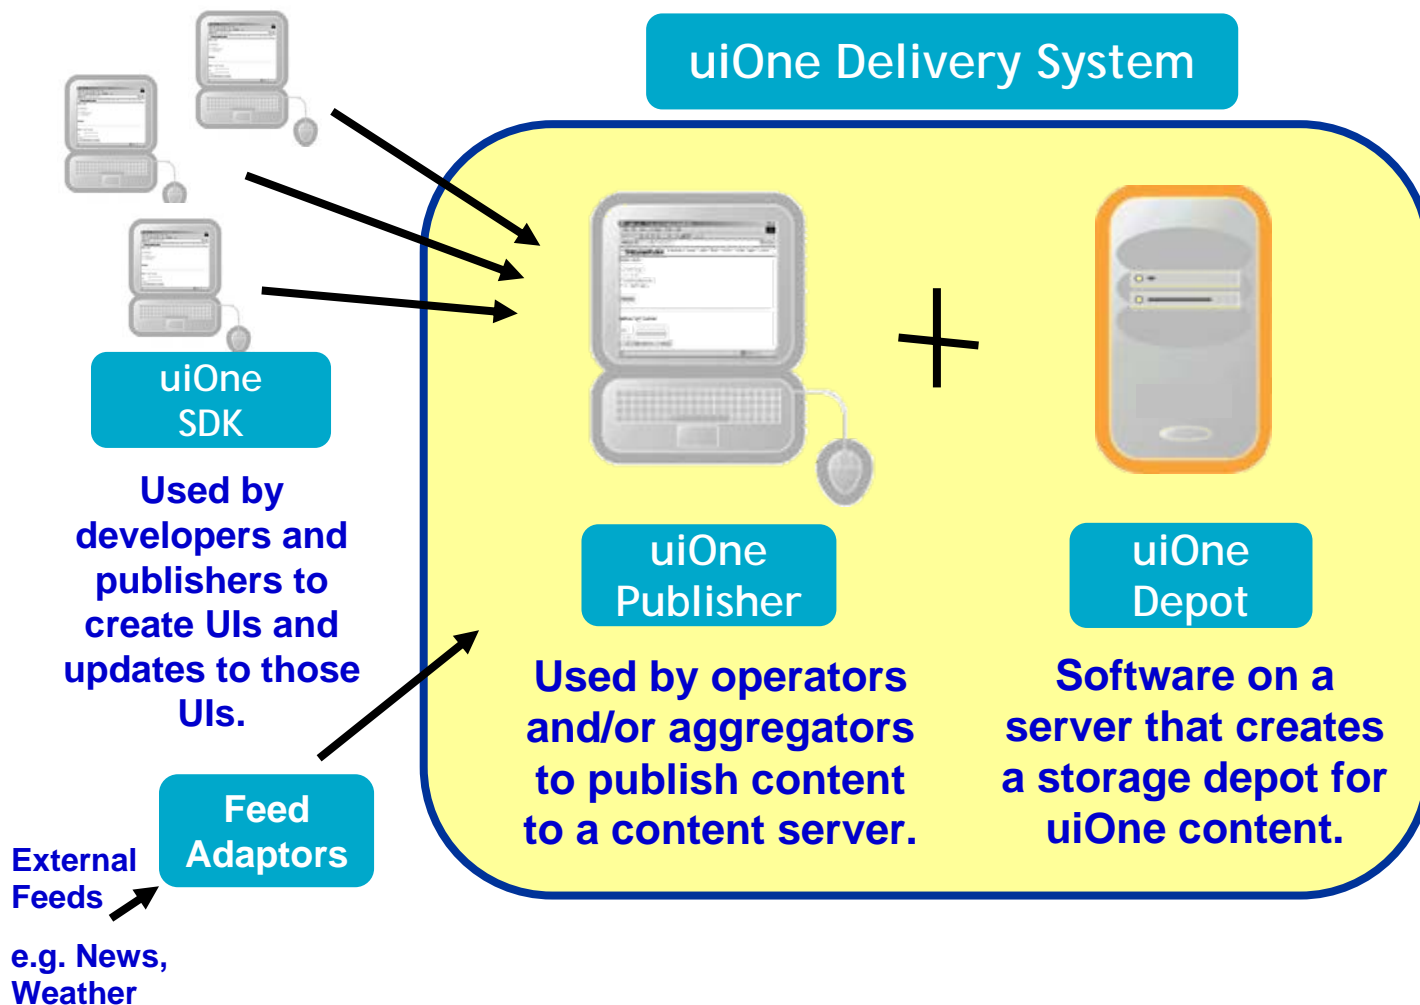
uiOne Delivery System

uiOne SDK

Used by developers and publishers to create UIs and updates to those UIs.

uiOne Publisher

Used by operators and/or aggregators to publish content to a content server.

uiOne Depot

Software on a server that creates a storage depot for uiOne content.

Feed Adaptors

External Feeds

e.g. News, Weather